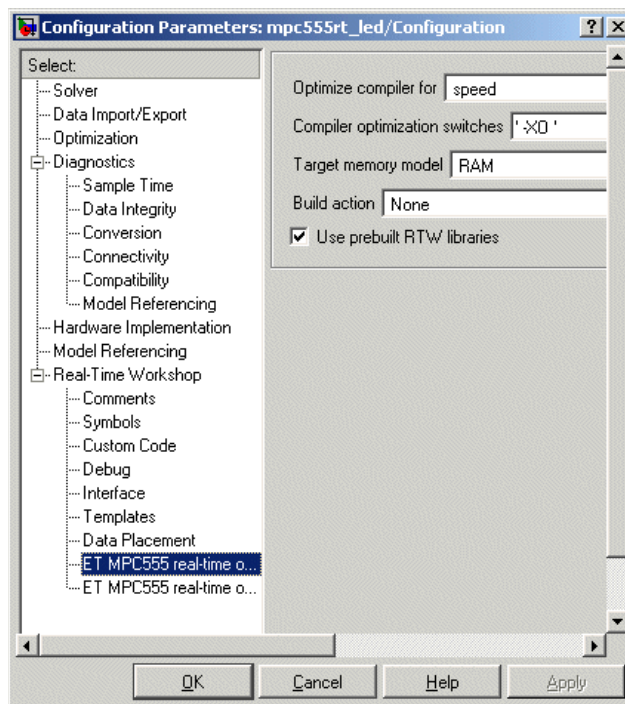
Configuration Parameters: mpc555rt_led/Configuration

? X

Select:
Solver
Data Import/Export
Optimization
Diagnostics
Sample Time
Data Integrity
Conversion
Connectivity
Compatibility
Model Referencing
Hardware Implementation
Model Referencing
Real-Time Workshop
Comments
Symbols
Custom Code
Debug
Interface
Templates
Data Placement
ET MPC555 real-time o...
ET MPC555 real-time o...

Optimize compiler for speed
Compiler optimization switches '-XO '
Target memory model RAM
Build action None
Use prebuilt RTW libraries

OK Cancel Help Apply